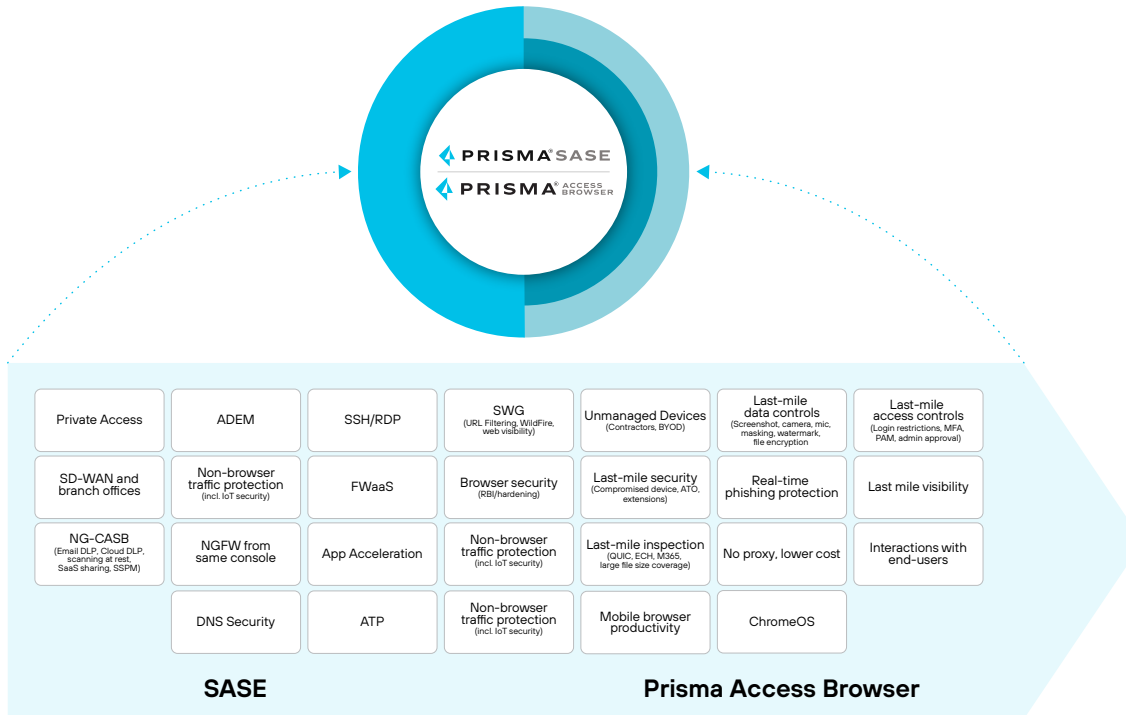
PRISMA® SASE
PRISMA® ACCESS BROWSER

| Private Access | ADEM | SSH/RDP | SWG (URL Filtering, WildFire, web visibility) | Unmanaged Devices (Contractors, BYOD) | Last-mile data controls (Screenshot, camera, mic, masking, watermark, file encryption) | Last-mile access controls (Login restrictions, MFA, PAM, admin approval) |
|---|---|---|---|---|---|---|
| SD-WAN and branch offices | Non-browser traffic protection (incl. IoT security) | FWaaS | Browser security (RBI/hardening) | Last-mile security (Compromised device, ATO, extensions) | Real-time phishing protection | Last mile visibility |
| NG-CASB (Email DLP, Cloud DLP, scanning at rest, SaaS sharing, SSPM) | NGFW from same console | App Acceleration | Non-browser traffic protection (incl. IoT security) | Last-mile inspection (QUIC, ECH, M365, large file size coverage) | No proxy, lower cost | Interactions with end-users |
| | DNS Security | ATP | Non-browser traffic protection (incl. IoT security) | Mobile browser productivity | ChromeOS | |

SASE

Prisma Access Browser